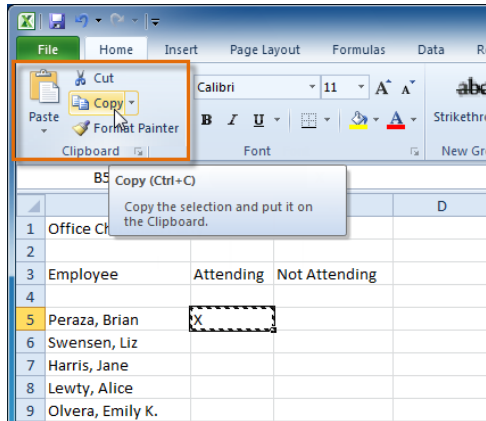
File Home Insert Page Layout Formulas Data

Paste

Cut

Copy

Format Painter

Clipboard

Calibri

11

A A

B I U

A

Font

abc

Strikethrough

New Gr

B5

Copy (Ctrl+C)

Copy the selection and put it on the Clipboard.

D

| | | | | D |
|---|---|---|---|---|
| 1 | Office Ch | | | |
| 2 | | | | |
| 3 | Employee | Attending | Not Attending | |
| 4 | | | | |
| 5 | Peraza, Brian | X | | |
| 6 | Swensen, Liz | | | |
| 7 | Harris, Jane | | | |
| 8 | Lewty, Alice | | | |
| 9 | Olvera, Emily K. | | | |